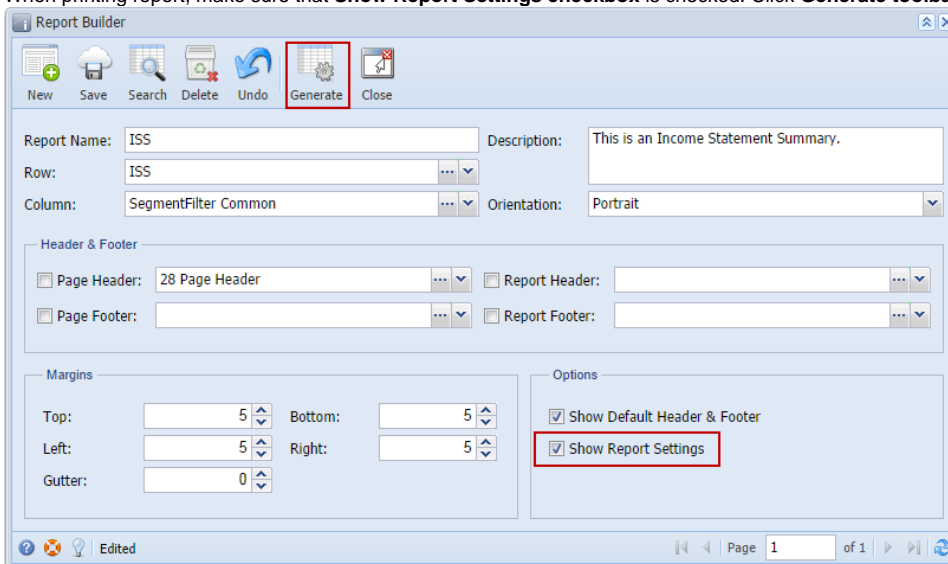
When printing report, make sure that **Show Report Settings checkbox** is checked. Click **Generate toolb**

Report Builder

New Save Search Delete Undo Generate Close

Report Name: ISS
Description: This is an Income Statement Summary.
Row: ISS
Column: SegmentFilter Common
Orientation: Portrait

Header & Footer
Page Header: 28 Page Header
Report Header:
Page Footer:
Report Footer:

Margins
Top: 5
Bottom: 5
Left: 5
Right: 5
Gutter: 0

Options
Show Default Header & Footer
Show Report Settings

Edited
Page 1 of 1